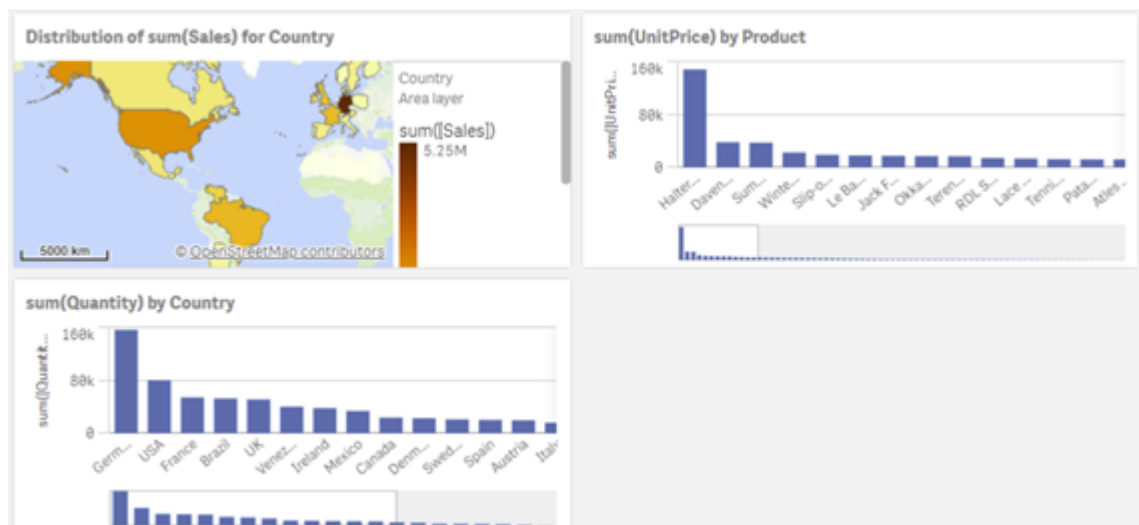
Distribution of sum(Sales) for Country

Country
Area layer
sum([Sales])
5.25M

5000 km
© OpenStreetMap contributors

sum(UnitPrice) by Product

sum([UnitPri...
160k
80k
0
Halter...
Daven...
Sum...
Winte...
Slip-o...
Le Ba...
Jack F...
Okka...
Teren...
RDL S...
Lace ...
Tenni...
Pata...
Atles...

sum(Quantity) by Country

sum([Quantit...
160k
80k
0
Germ...
USA
France
Brazil
UK
Venez...
Ireland
Mexico
Canada
Denm...
Swed...
Spain
Austria
Italy